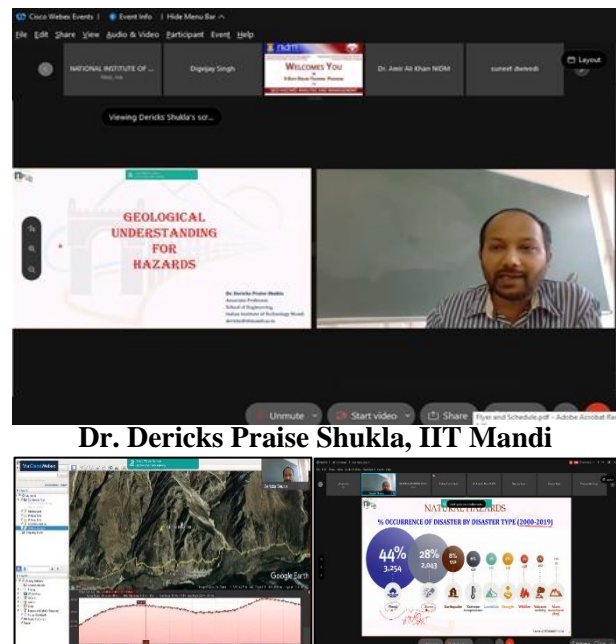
Cisco Webex Events | Event Info | Hide Menu Bar ^

File Edit Share View Audio & Video Participant Event Help

NATIONAL INSTITUTE OF ...

Digvijay Singh

WELCOMES YOU

Dr. Amir Ali Khan NIDM

suneet dwivedi

Layout

Viewing Dericks Shukla's scr...

GEOLOGICAL UNDERSTANDING FOR HAZARDS

Dr. Dericks Praise Shukla
Associate Professor,
School of Engineering
Indian Institute of Technology Mandi

Unmute

Start video

Share

Flyer and Schedule.pdf - Adobe Acrobat Re

Dr. Dericks Praise Shukla, IIT Mandi

Google Earth

NATURAL HAZARDS

% OCCURRENCE OF DISASTER BY DISASTER TYPE (2000-2019)

44%
3,254

28%
2,043

8%

Flood

Storm

Earthquake

Extreme temperature

Landslide

Drought

Wildfire

Volcanic activity

Mass movement